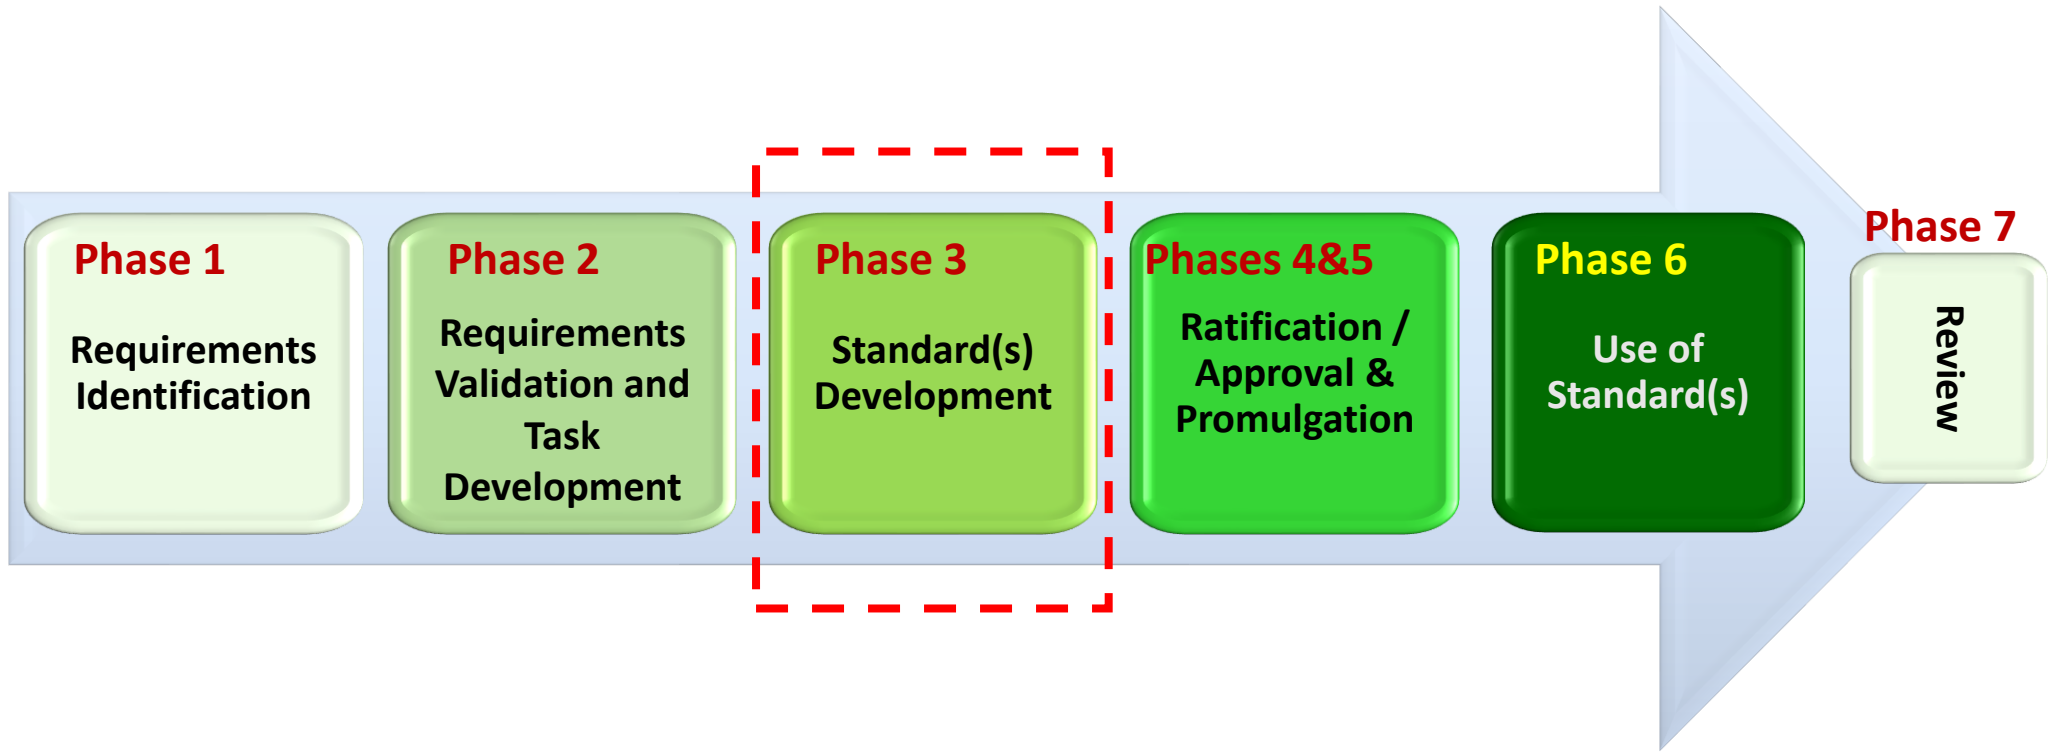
Phase 1

Requirements Identification

Phase 2

Requirements Validation and Task Development

Phase 3

Standard(s) Development

Phases 4&5

Ratification / Approval & Promulgation

Phase 6

Use of Standard(s)

Phase 7

Review